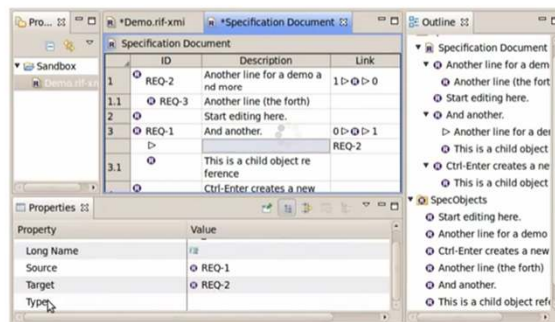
Pro... ⊠

Sandbox

Demo.rif-xmi

*Demo.rif-xmi

*Specification Document ⊠

Specification Document

| | ID | Description | Link |
|---|---|---|---|
| 1 | REQ-2 | Another line for a demo and more | 1▷▢▷0 |
| 1.1 | REQ-3 | Another line (the forth) | |
| 2 | | Start editing here. | |
| 3 | REQ-1 | And another. | 0▷▢▷1 |
| | ▷ | | REQ-2 |
| 3.1 | | This is a child object reference | |
| 4 | | Ctrl-Enter creates a new | |

Properties ⊠

| Property | Value |
|---|---|
| Long Name | |
| Source | REQ-1 |
| Target | REQ-2 |
| Type | |

Outline ⊠

Specification Document

Another line for a dem

Another line (the fort

Start editing here.

And another.

Another line for a den

This is a child object

Ctrl-Enter creates a ne

This is a child object

SpecObjects

Start editing here.

Another line for a demo

Ctrl-Enter creates a new

Another line (the forth)

And another.

This is a child object refe